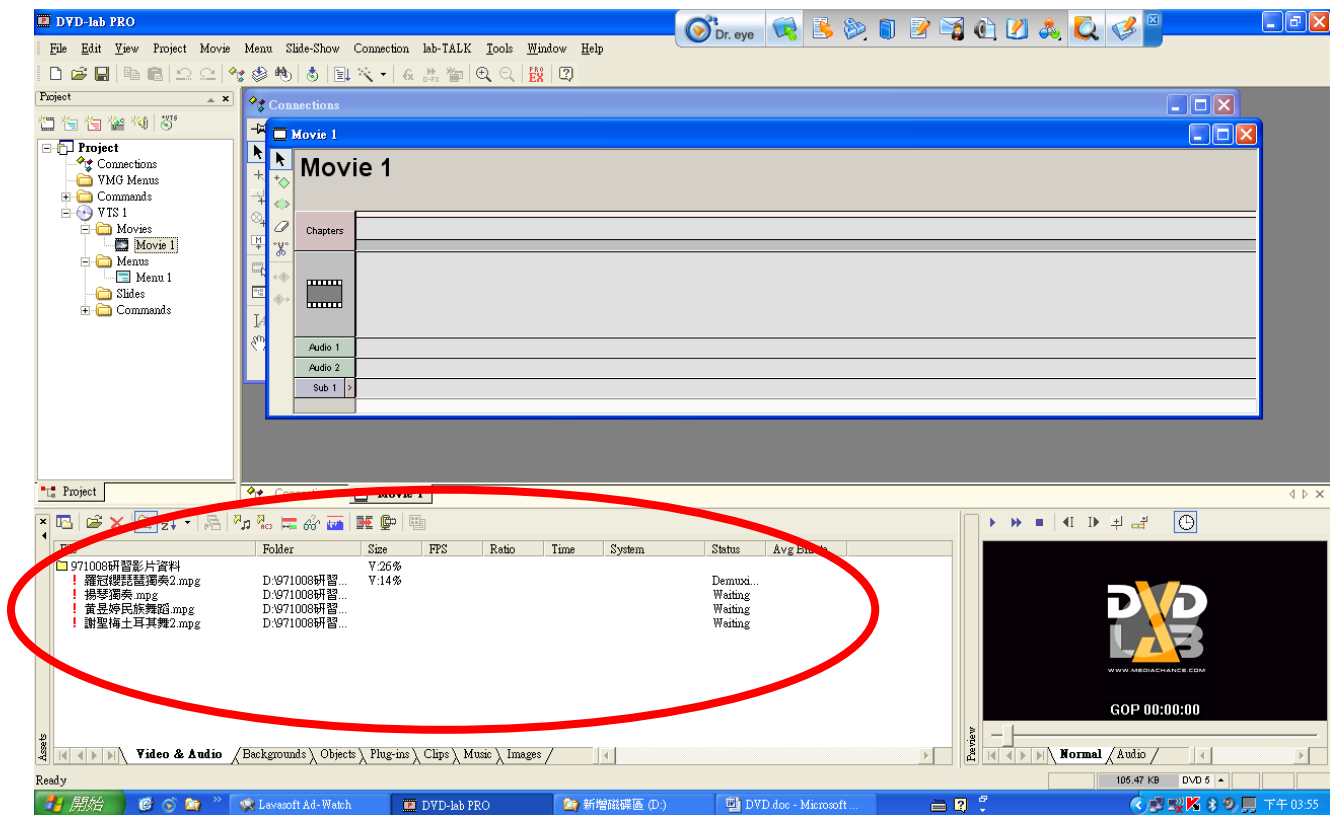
DVD-lab PRO

Dr. eye

File Edit View Project Movie Menu Slide-Show Connection lab-TALK Tools Window Help

Project

Project
Connections
VMG Menus
Commands
VTS 1
Movies
Movie 1
Menus
Menu 1
Slides
Commands

Connections

Movie 1

Movie 1

Chapters

Audio 1
Audio 2
Sub 1

Project

Connections

Movie 1

| File | Folder | Size | FPS | Ratio | Time | System | Status | Avg Bitrate |
|---|---|---|---|---|---|---|---|---|
| 971008研習影片資料 | | V:26% | | | | | | |
| ! 羅冠櫻琵琶獨奏2.mpg | D:\971008研習... | V:14% | | | | | Demuxi... | |
| ! 揚琴獨奏.mpg | D:\971008研習... | | | | | | Waiting | |
| ! 黃昱婷民族舞蹈.mpg | D:\971008研習... | | | | | | Waiting | |
| ! 謝聖梅土耳其舞2.mpg | D:\971008研習... | | | | | | Waiting | |

Assets

Video & Audio Backgrounds Objects Plug-ins Clips Music Images

DVD LAB
WWW.MEDIACHANCE.COM

GOP 00:00:00

Preview

Normal Audio

Ready

105.47 KB DVD 5

開始 Lavasoft Ad-Watch DVD-lab PRO 新增磁碟區 (D:) DVD.doc - Microsoft ... 下午 03:55